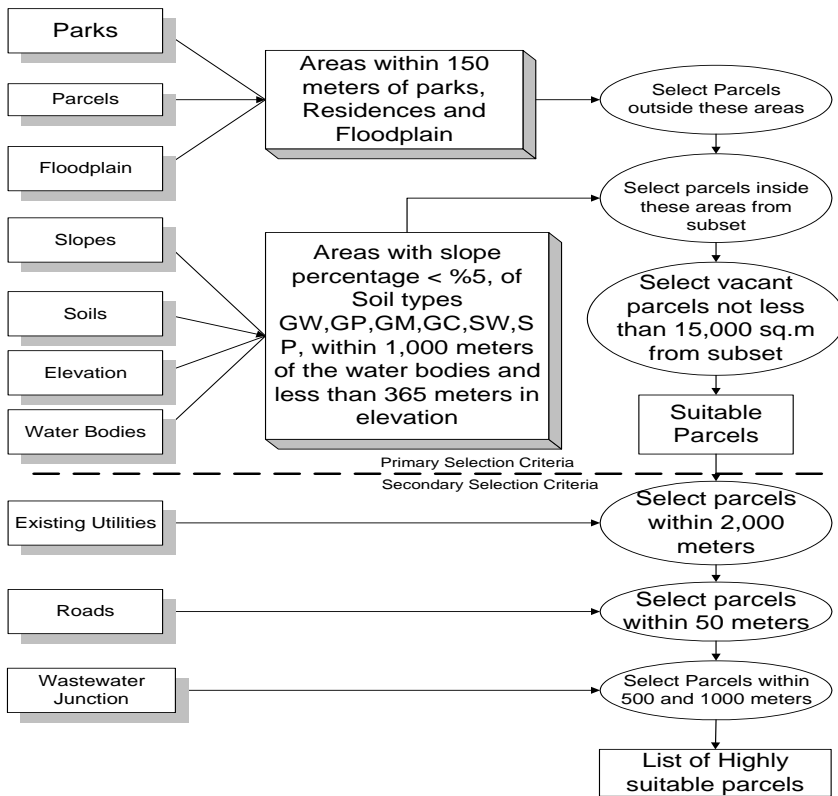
Parks

Parcels

Floodplain

Areas within 150 meters of parks, Residences and Floodplain

Select Parcels outside these areas

Select parcels inside these areas from subset

Slopes

Soils

Elevation

Water Bodies

Areas with slope percentage < %5, of Soil types GW,GP,GM,GC,SW,SP, within 1,000 meters of the water bodies and less than 365 meters in elevation

Select vacant parcels not less than 15,000 sq.m from subset

Suitable Parcels

Primary Selection Criteria

Secondary Selection Criteria

Existing Utilities

Select parcels within 2,000 meters

Roads

Select parcels within 50 meters

Wastewater Junction

Select Parcels within 500 and 1000 meters

List of Highly suitable parcels